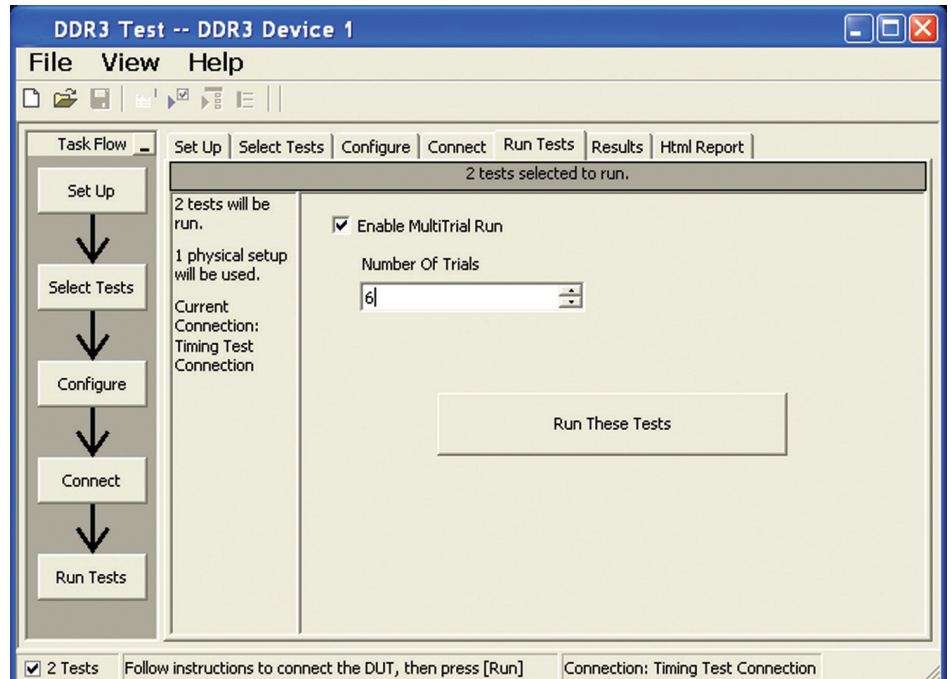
DDR3 Test -- DDR3 Device 1

File View Help

Task Flow

Set Up

Select Tests

Configure

Connect

Run Tests

Set Up | Select Tests | Configure | Connect | Run Tests | Results | Html Report

2 tests selected to run.

2 tests will be run.

1 physical setup will be used.

Current Connection: Timing Test Connection

Enable MultiTrial Run

Number Of Trials

6

Run These Tests

2 Tests

Follow instructions to connect the DUT, then press [Run]

Connection: Timing Test Connection